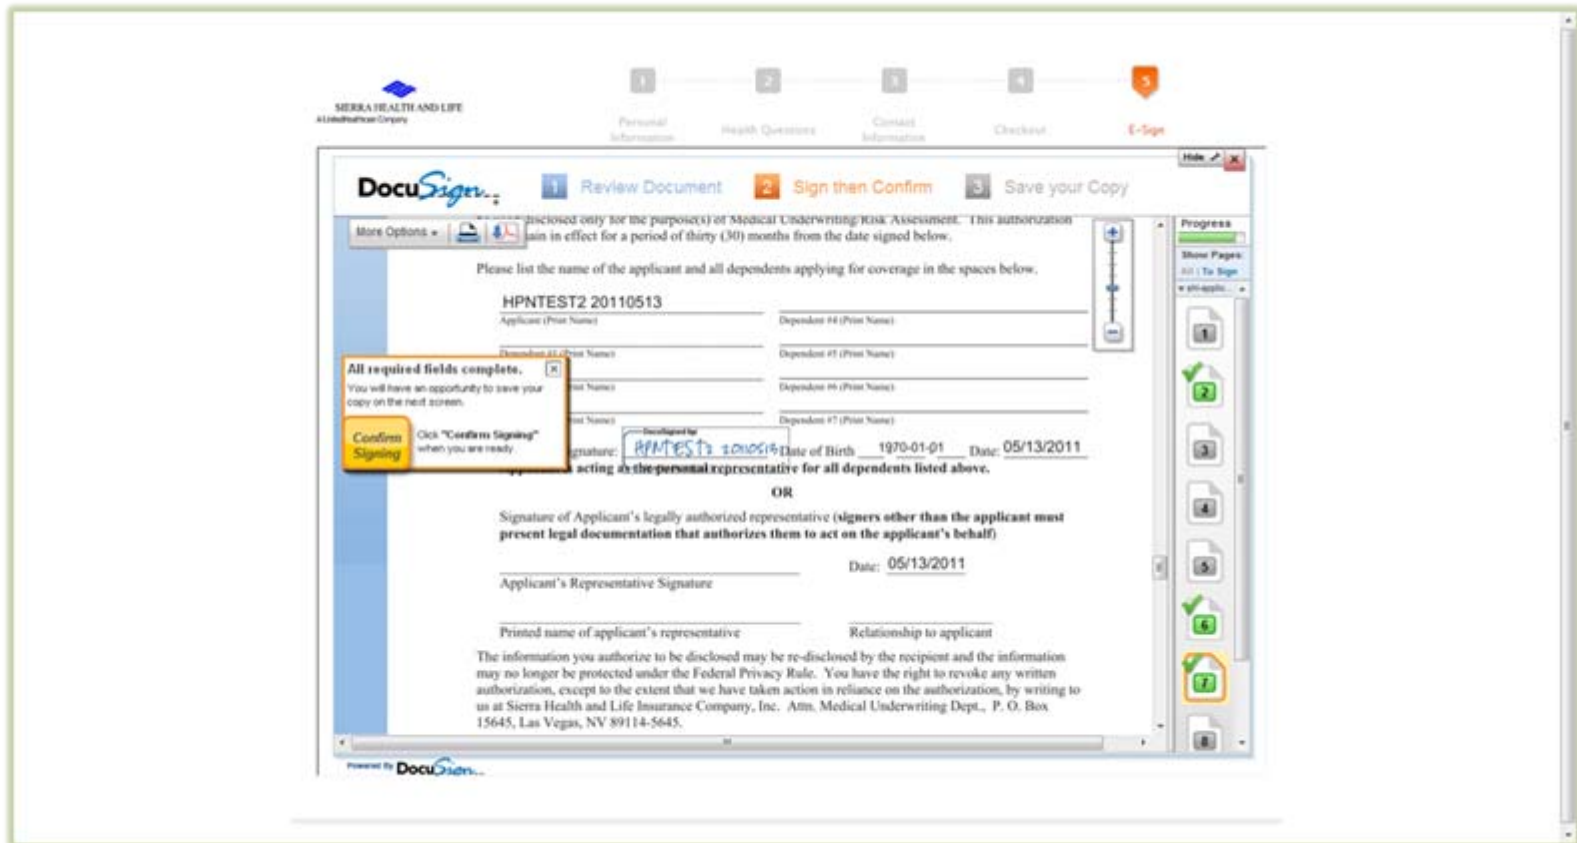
SIERRA HEALTH AND LIFE
A UnitedHealthcare Company

1 Personal Information
2 Health Questions
3 Contact Information
4 Checkout
5 E-Sign

Hide
DocuSign
1 Review Document
2 Sign then Confirm
3 Save your Copy

More Options

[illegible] disclosed only for the purpose(s) of Medical Underwriting/Risk Assessment. This authorization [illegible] in effect for a period of thirty (30) months from the date signed below.

Please list the name of the applicant and all dependents applying for coverage in the spaces below.

HPNTEST2 20110513
Applicant (Print Name)
Dependent #4 (Print Name)
Dependent #1 (Print Name)
Dependent #5 (Print Name)
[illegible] (Print Name)
Dependent #6 (Print Name)
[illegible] (Print Name)
Dependent #7 (Print Name)

All required fields complete.
You will have an opportunity to save your copy on the next screen.
Confirm Signing
Click "Confirm Signing" when you are ready

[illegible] Signature: DocuSigned by HPNTEST2 20110513 Date of Birth 1970-01-01 Date: 05/13/2011
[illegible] acting as the personal representative for all dependents listed above.

OR

Signature of Applicant's legally authorized representative (signers other than the applicant must present legal documentation that authorizes them to act on the applicant's behalf)

Date: 05/13/2011
Applicant's Representative Signature

Printed name of applicant's representative
Relationship to applicant

The information you authorize to be disclosed may be re-disclosed by the recipient and the information may no longer be protected under the Federal Privacy Rule. You have the right to revoke any written authorization, except to the extent that we have taken action in reliance on the authorization, by writing to us at Sierra Health and Life Insurance Company, Inc. Attn. Medical Underwriting Dept., P. O. Box 15645, Las Vegas, NV 89114-5645.

Progress
Show Pages:
All | To Sign
1
2
3
4
5
6
7
8

Powered By DocuSign